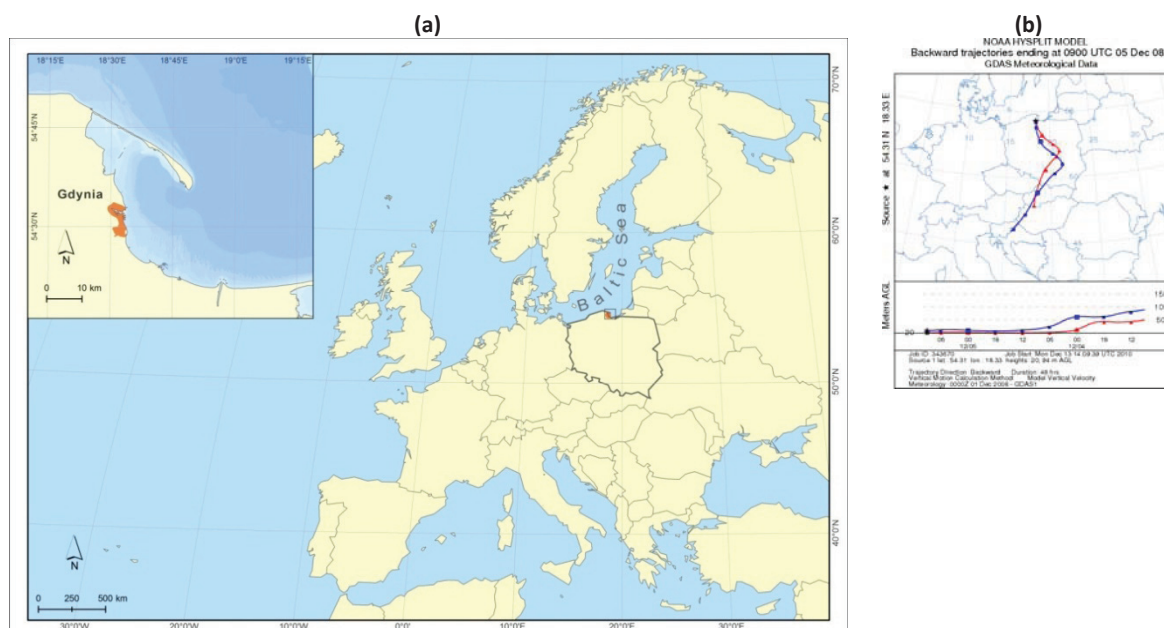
(a)

18°15'E 18°30'E 18°45'E 19°0'E 19°15'E

54°45'N

54°30'N

Gdynia

N

0 10 km

Baltic Sea

70°0'N

60°0'N

50°0'N

40°0'N

N

0 250 500 km

30°0'W 20°0'W 10°0'W 0°0' 10°0'E 20°0'E 30°0'E

(b)

NOAA HYSPLIT MODEL
Backward trajectories ending at 0900 UTC 05 Dec 08
GDAS Meteorological Data

Source ★ at 54.31 N 18.33 E

Meters AGL

20

06 00 18 12 06 00 18 12
12/05 12/04

Job ID: 343670 Job Start: Mon Dec 13 14:08:39 UTC 2010
Source 1 lat.: 54.31 lon.: 18.33 heights: 20, 84 m AGL

Trajectory Direction: Backward Duration: 48 hrs
Vertical Motion Calculation Method: Model Vertical Velocity
Meteorology: 0000Z 01 Dec 2008 - GDAS1